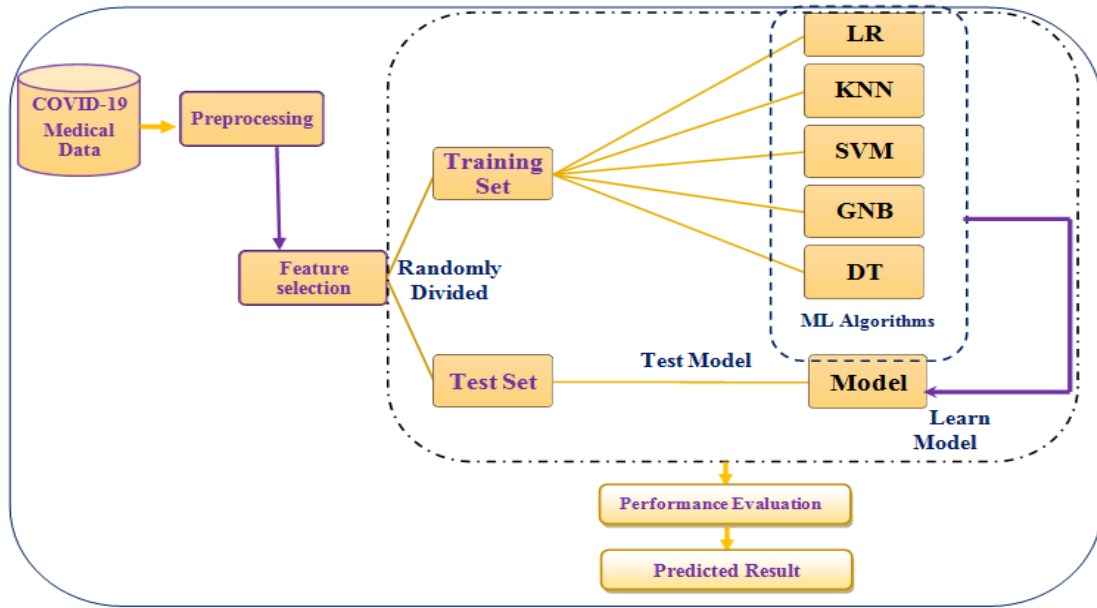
COVID-19 Medical Data

Preprocessing

Feature selection

Randomly Divided

Training Set

Test Set

LR

KNN

SVM

GNB

DT

ML Algorithms

Test Model

Model

Learn Model

Performance Evaluation

Predicted Result